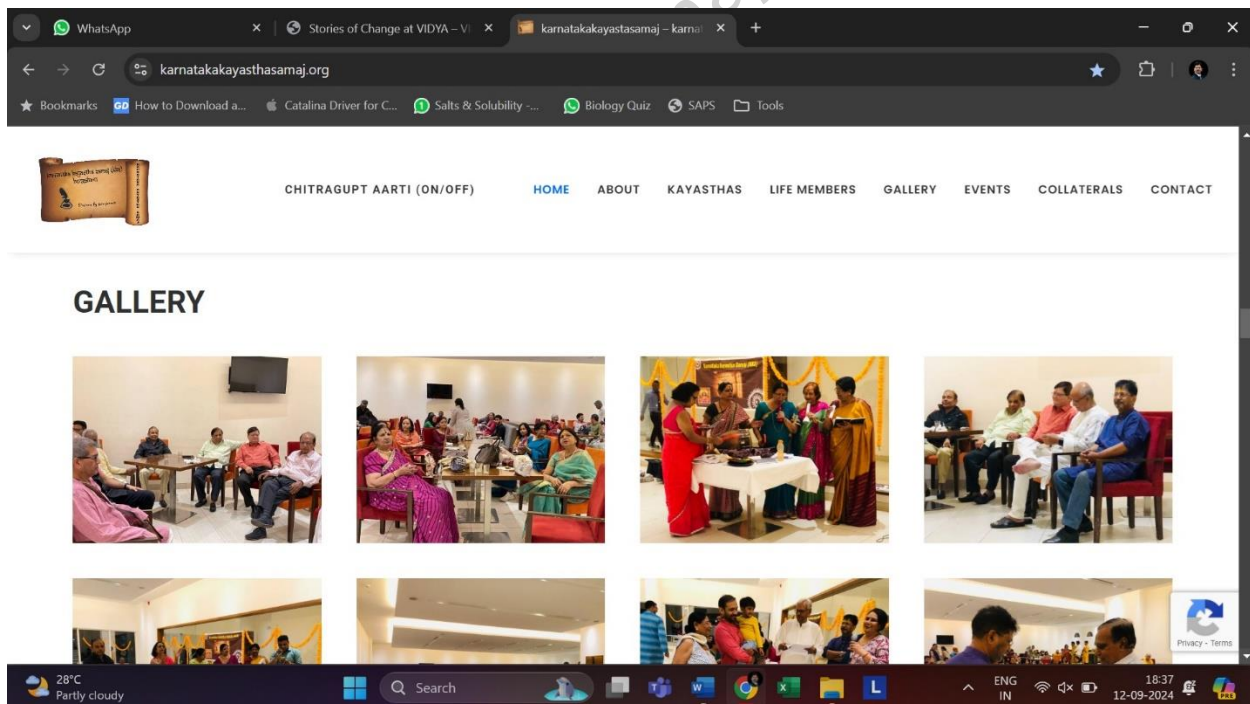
WhatsApp
Stories of Change at VIDYA – V
karnatakakayastasamaj – karna
karnatakakayasthasamaj.org
Bookmarks
How to Download a...
Catalina Driver for C...
Salts & Solubility -...
Biology Quiz
SAPS
Tools

CHITRAGUPT AARTI (ON/OFF)
HOME
ABOUT
KAYASTHAS
LIFE MEMBERS
GALLERY
EVENTS
COLLATERALS
CONTACT

GALLERY

Privacy - Terms

28°C
Partly cloudy
Search
ENG
IN
18:37
12-09-2024